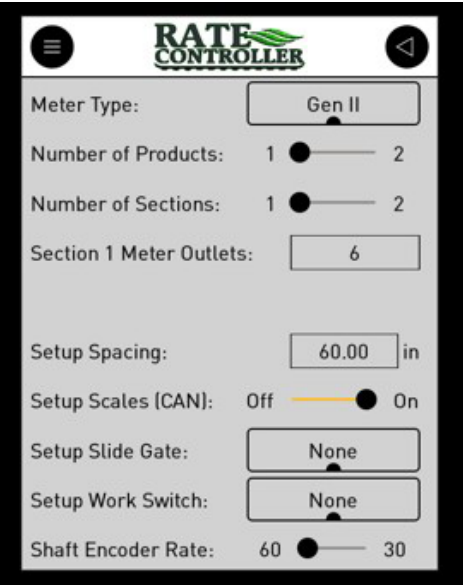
RATE CONTROLLER

Meter Type: Gen II

Number of Products: 1 2

Number of Sections: 1 2

Section 1 Meter Outlets: 6

Setup Spacing: 60.00 in

Setup Scales (CAN): Off On

Setup Slide Gate: None

Setup Work Switch: None

Shaft Encoder Rate: 60 30